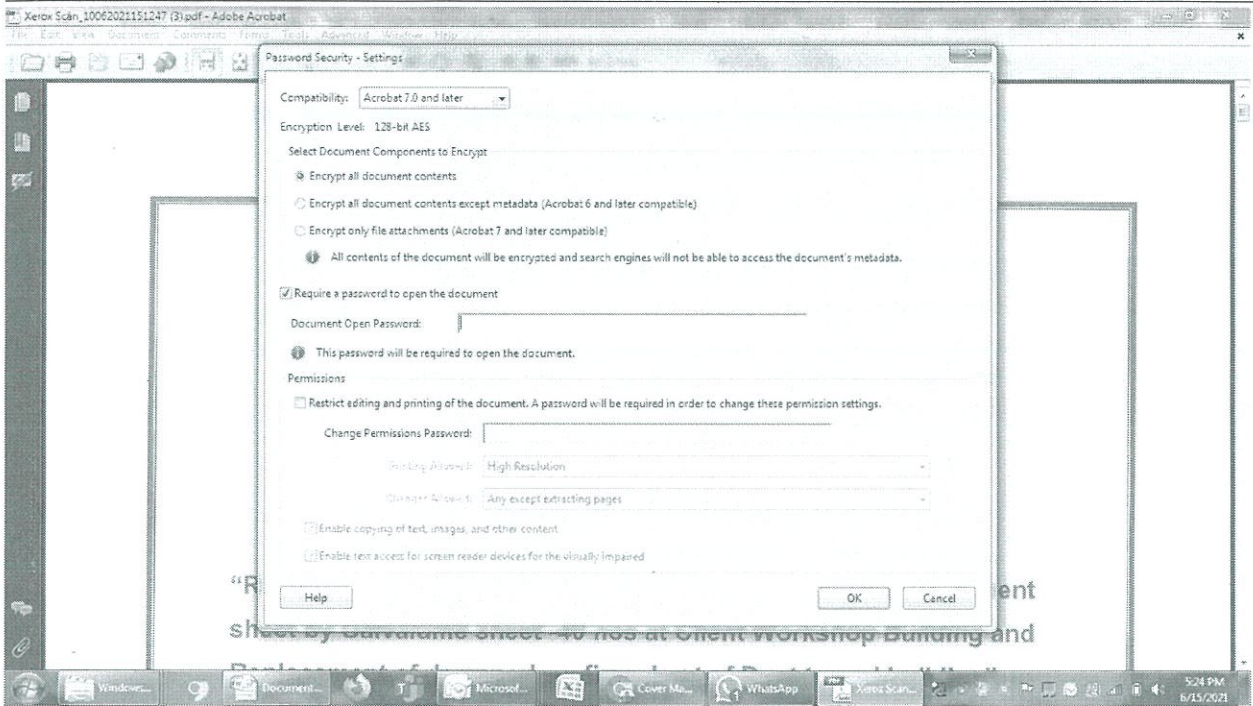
Xerox Scan_10062021151247 (3).pdf - Adobe Acrobat

File Edit View Document Comments Forms Tools Advanced Window Help

Password Security - Settings

Compatibility: Acrobat 7.0 and later

Encryption Level: 128-bit AES

Select Document Components to Encrypt

Encrypt all document contents

Encrypt all document contents except metadata (Acrobat 6 and later compatible)

Encrypt only file attachments (Acrobat 7 and later compatible)

All contents of the document will be encrypted and search engines will not be able to access the document's metadata.

Require a password to open the document

Document Open Password:

This password will be required to open the document.

Permissions

Restrict editing and printing of the document. A password will be required in order to change these permission settings.

Change Permissions Password:

Printing Allowed: High Resolution

Changes Allowed: Any except extracting pages

Enable copying of text, images, and other content

Enable text access for screen reader devices for the visually impaired

Help

OK Cancel

"R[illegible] ent

sheet by Galvalume sheet -40 nos at Client Workshop Building and

Windows... Document... Microsof... Cover Ma... WhatsApp Xerox Scan...

5:24 PM
6/15/2021